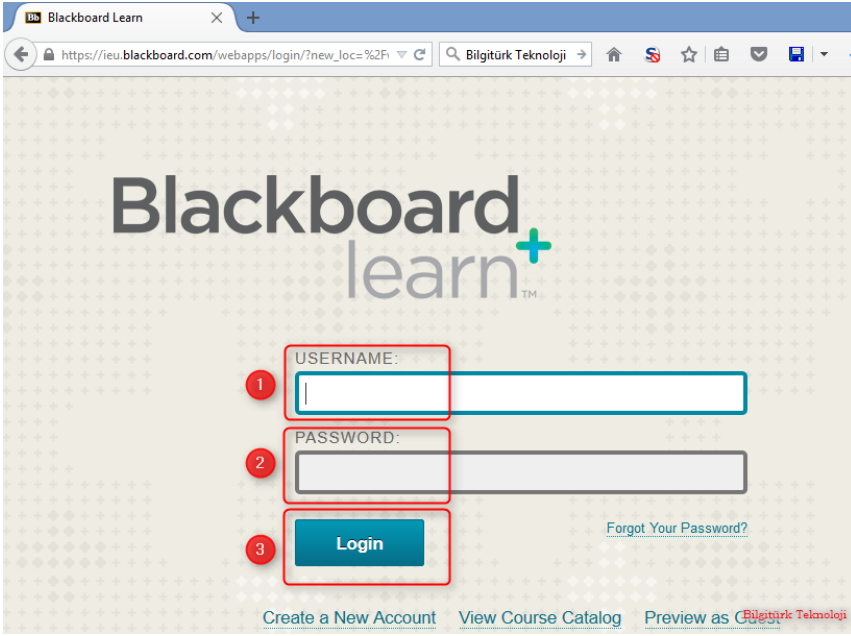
Bb Blackboard Learn

https://ieu.blackboard.com/webapps/login/?new_loc=%2F

Bilgitürk Teknoloji

Blackboard learn™

1
USERNAME:

2
PASSWORD:

3
Login

Forgot Your Password?

Create a New Account View Course Catalog Preview as Guest

Bilgitürk Teknoloji